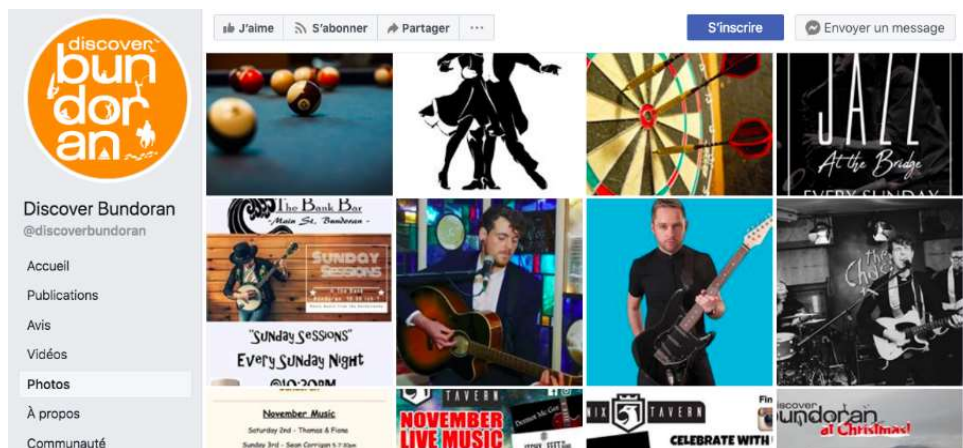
J'aime S'abonner Partager ··· S'inscrire Envoyer un message

discover bundoran

Discover Bundoran
@discoverbundoran

Accueil
Publications
Avis
Vidéos
Photos
À propos
Communauté

JAZZ
At the Bridge
EVERY SUNDAY

The Bank Bar
Main St. Bundoran
SUNDAY SESSIONS
"SUNDAY SESSIONS"
Every Sunday Night
@10:30PM

The Chee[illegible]

November Music
Saturday 2nd - Thomas & Fiona
Sunday 3rd - Sean Corrigan

TAVERN
NOVEMBER
LIVE MUSIC

NIX TAVERN
CELEBRATE WITH

discover bundoran
at Christmas